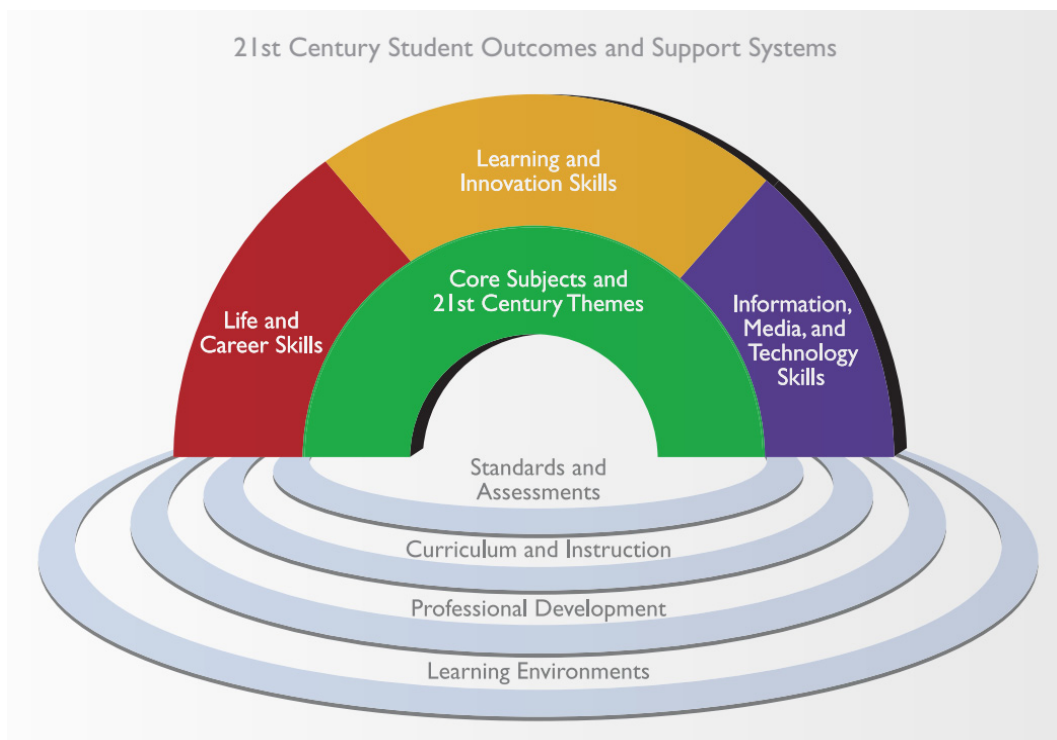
21st Century Student Outcomes and Support Systems

Learning and Innovation Skills

Life and Career Skills

Core Subjects and 21st Century Themes

Information, Media, and Technology Skills

Standards and Assessments

Curriculum and Instruction

Professional Development

Learning Environments